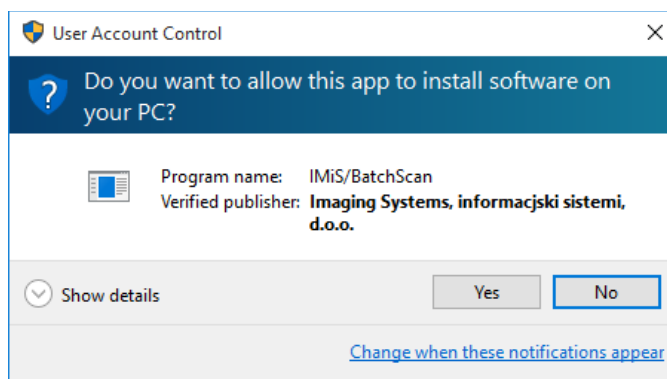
User Account Control

Do you want to allow this app to install software on your PC?

Program name: IMiS/BatchScan
Verified publisher: Imaging Systems, informacjski sistemi, d.o.o.

Show details

Yes

No

Change when these notifications appear